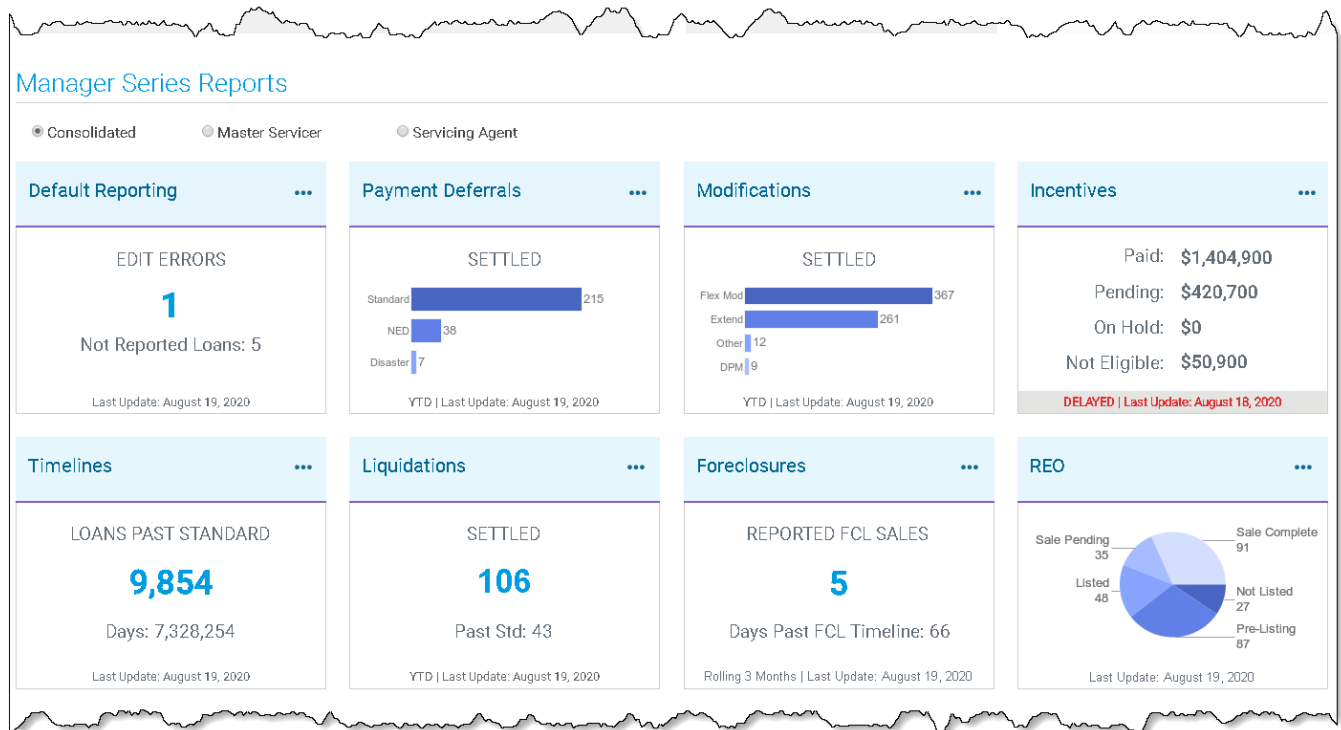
Manager Series Reports

Consolidated  Master Servicer  Servicing Agent

Default Reporting •••

EDIT ERRORS

1

Not Reported Loans: 5

Last Update: August 19, 2020

Payment Deferrals •••

SETTLED

Standard 215
NED 38
Disaster 7

YTD | Last Update: August 19, 2020

Modifications •••

SETTLED

Flex Mod 367
Extend 261
Other 12
DPM 9

YTD | Last Update: August 19, 2020

Incentives •••

Paid: $1,404,900
Pending: $420,700
On Hold: $0
Not Eligible: $50,900

DELAYED | Last Update: August 18, 2020

Timelines •••

LOANS PAST STANDARD

9,854

Days: 7,328,254

Last Update: August 19, 2020

Liquidations •••

SETTLED

106

Past Std: 43

YTD | Last Update: August 19, 2020

Foreclosures •••

REPORTED FCL SALES

5

Days Past FCL Timeline: 66

Rolling 3 Months | Last Update: August 19, 2020

REO •••

Sale Pending 35
Sale Complete 91
Listed 48
Not Listed 27
Pre-Listing 87

Last Update: August 19, 2020